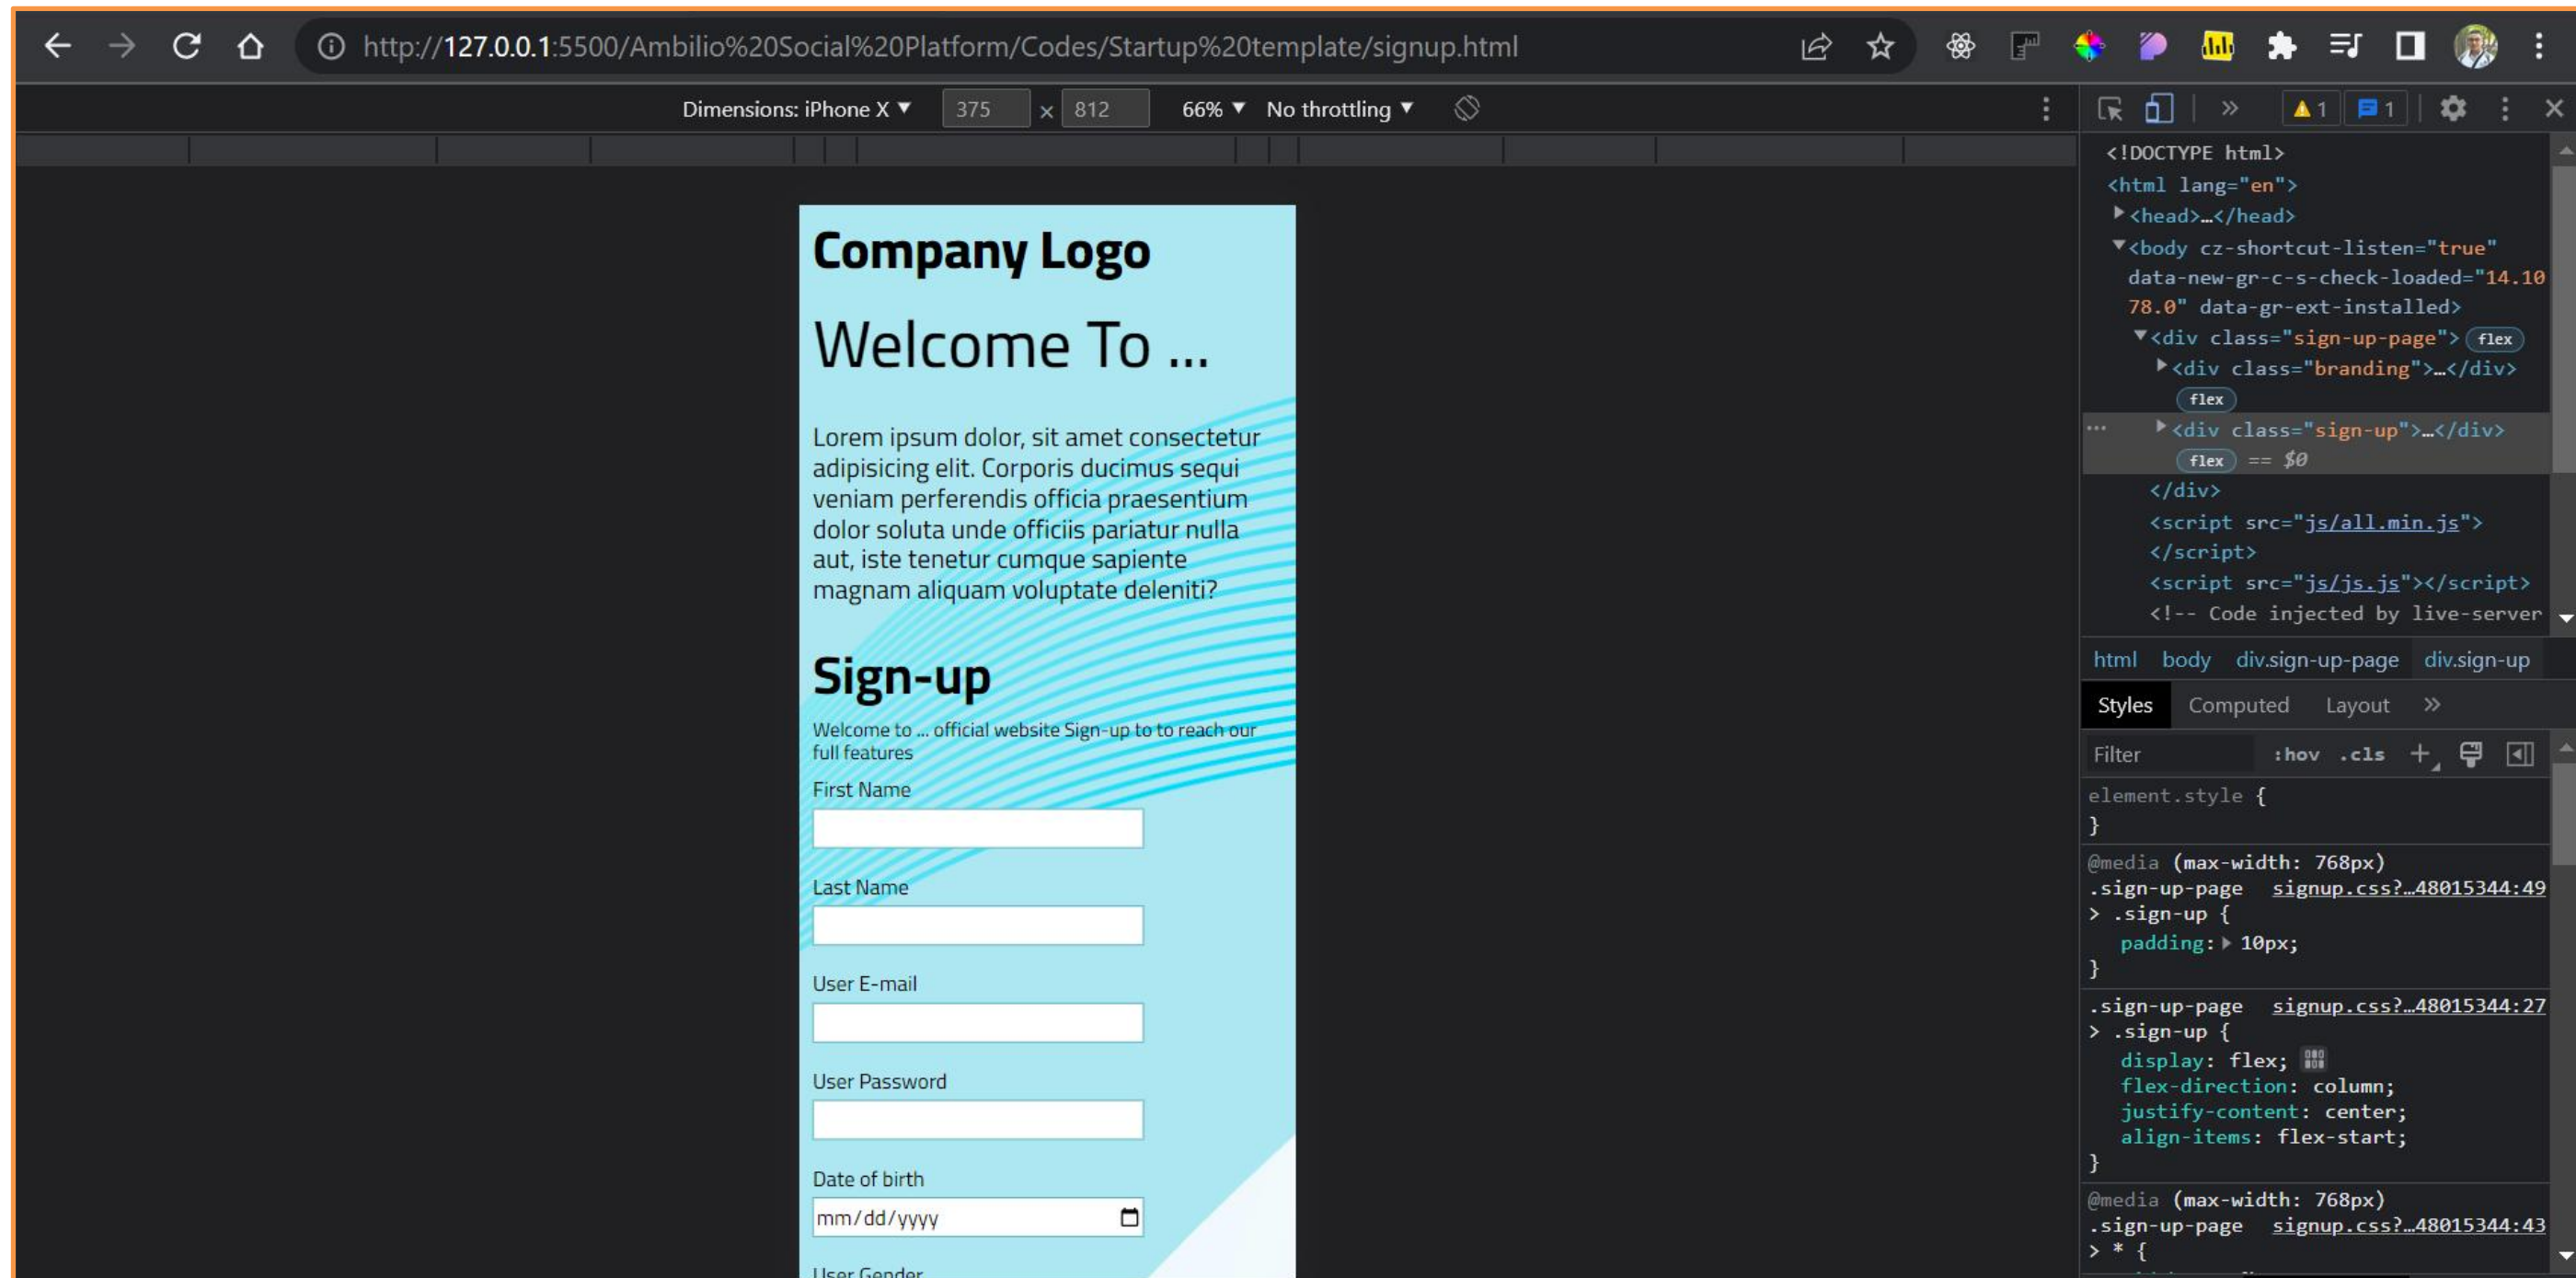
http://127.0.0.1:5500/Ambilio%20Social%20Platform/Codes/Startup%20template/signup.html

Dimensions: iPhone X ▼ 375 × 812 66% ▼ No throttling ▼

Company Logo

Welcome To ...

Lorem ipsum dolor, sit amet consectetur adipisicing elit. Corporis ducimus sequi veniam perferendis officia praesentium dolor soluta unde officiis pariatur nulla aut, iste tenetur cumque sapiente magnam aliquam voluptate deleniti?

Sign-up

Welcome to ... official website Sign-up to to reach our full features

First Name

Last Name

User E-mail

User Password

Date of birth

mm/dd/yyyy

User Gender

1 1

<!DOCTYPE html>
<html lang="en">
<head>…</head>
<body cz-shortcut-listen="true" data-new-gr-c-s-check-loaded="14.1078.0" data-gr-ext-installed>
<div class="sign-up-page"> flex
<div class="branding">…</div>
flex
<div class="sign-up">…</div>
flex == $0
</div>
<script src="js/all.min.js">
</script>
<script src="js/js.js"></script>
<!-- Code injected by live-server

html body div.sign-up-page div.sign-up

Styles Computed Layout »

Filter :hov .cls +

element.style {
}
@media (max-width: 768px)
.sign-up-page signup.css?…48015344:49
> .sign-up {
padding: 10px;
}
.sign-up-page signup.css?…48015344:27
> .sign-up {
display: flex;
flex-direction: column;
justify-content: center;
align-items: flex-start;
}
@media (max-width: 768px)
.sign-up-page signup.css?…48015344:43
> * {